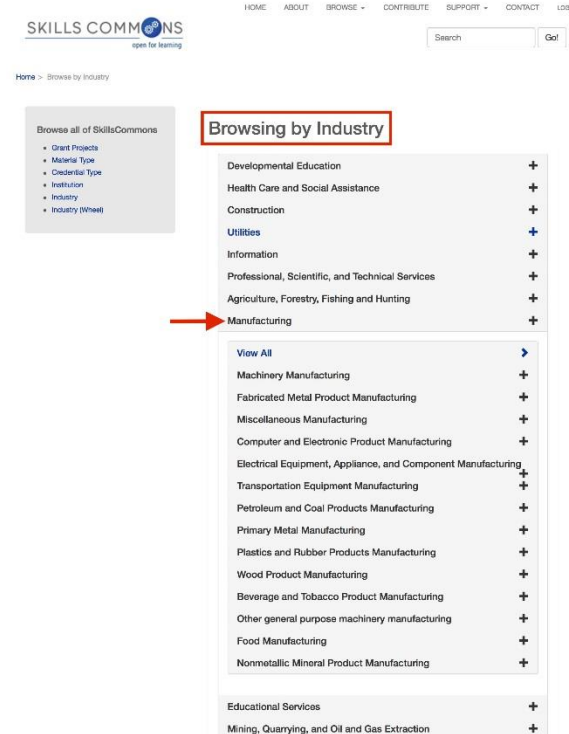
HOME ABOUT BROWSE ▾ CONTRIBUTE SUPPORT ▾ CONTACT LOG

SKILLS COMMONS
open for learning

Search Go!

Home > Browse by Industry

Browse all of SkillsCommons
- Grant Projects
- Material Type
- Credential Type
- Institution
- Industry
- Industry (Wheel)

Browsing by Industry

Developmental Education +
Health Care and Social Assistance +
Construction +
Utilities +
Information +
Professional, Scientific, and Technical Services +
Agriculture, Forestry, Fishing and Hunting +
Manufacturing +

View All >
Machinery Manufacturing +
Fabricated Metal Product Manufacturing +
Miscellaneous Manufacturing +
Computer and Electronic Product Manufacturing +
Electrical Equipment, Appliance, and Component Manufacturing +
Transportation Equipment Manufacturing +
Petroleum and Coal Products Manufacturing +
Primary Metal Manufacturing +
Plastics and Rubber Products Manufacturing +
Wood Product Manufacturing +
Beverage and Tobacco Product Manufacturing +
Other general purpose machinery manufacturing +
Food Manufacturing +
Nonmetallic Mineral Product Manufacturing +

Educational Services +
Mining, Quarrying, and Oil and Gas Extraction +